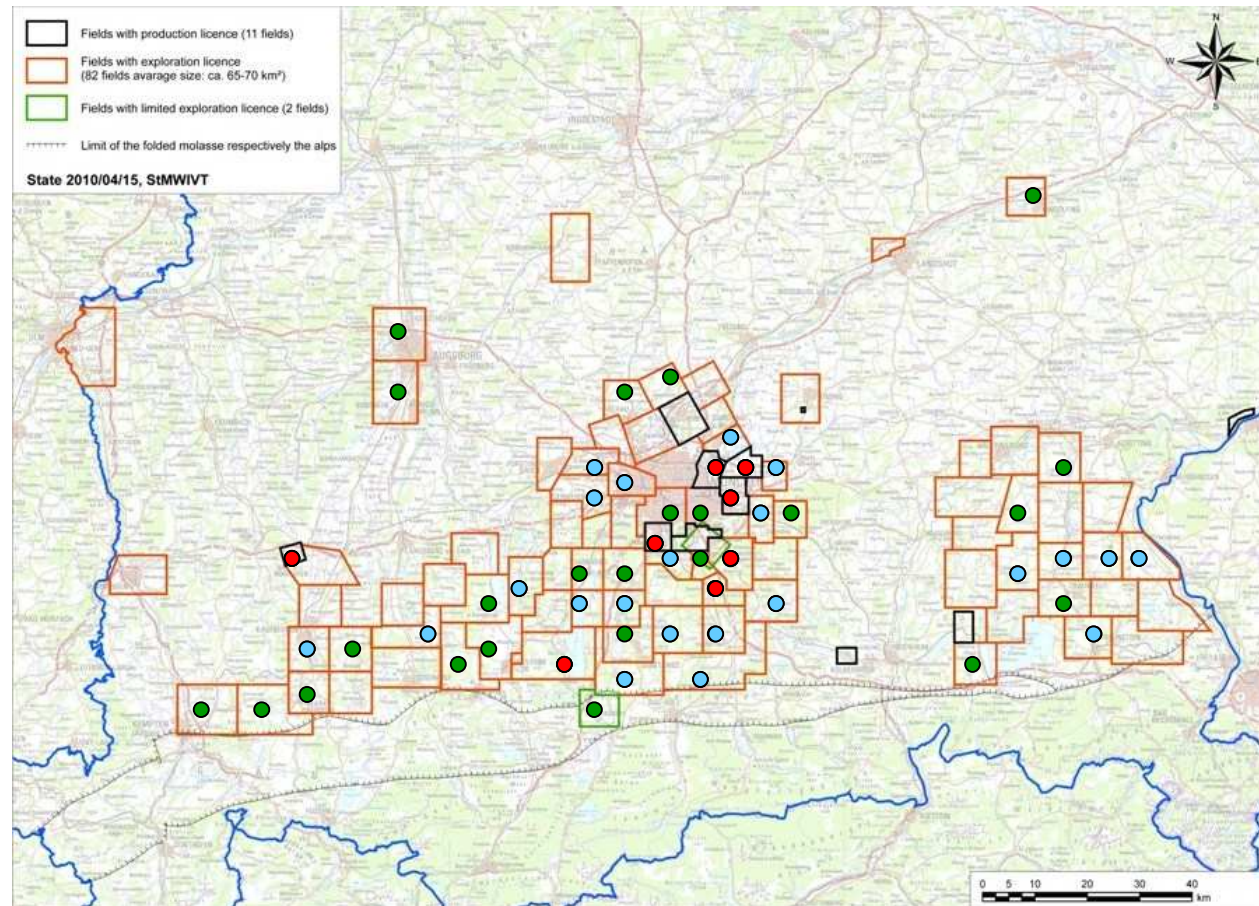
Fields with production licence (11 fields)

Fields with exploration licence
(82 fields avarage size: ca. 65-70 km²)

Fields with limited exploration licence (2 fields)

Limit of the folded molasse respectively the alps

State 2010/04/15, StMWIVT

N
W
E
S

0 5 10 20 30 40 km